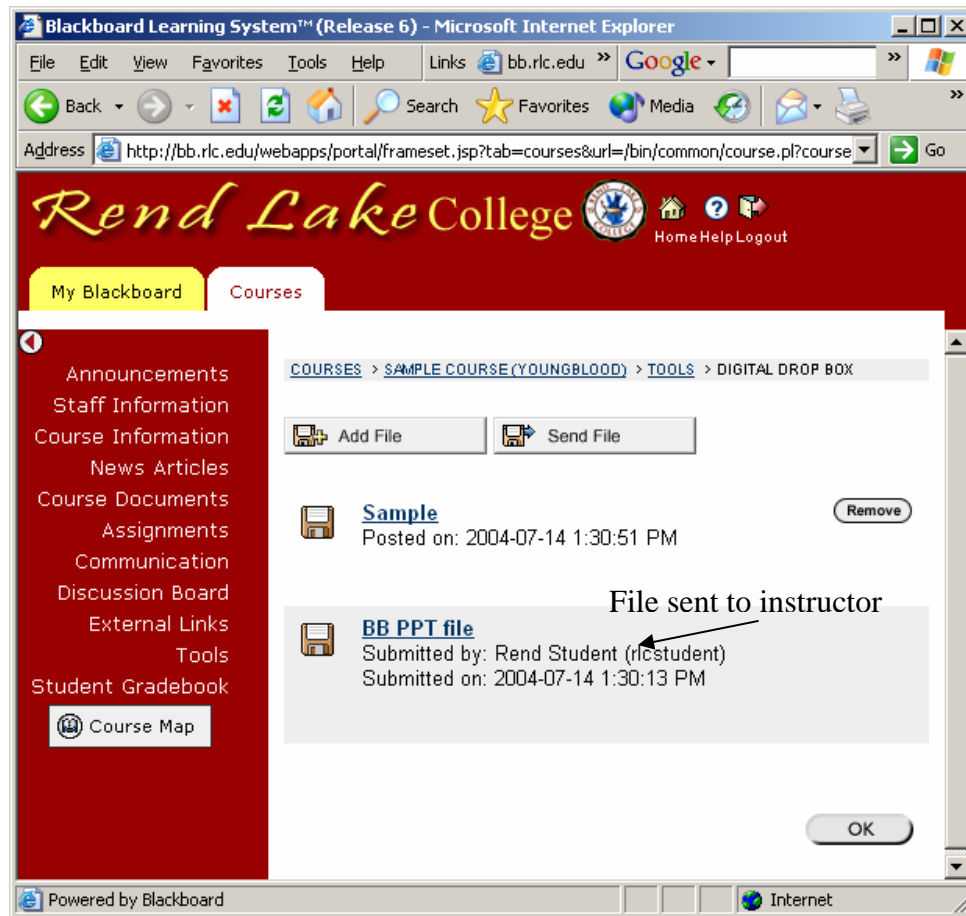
Blackboard Learning System™ (Release 6) - Microsoft Internet Explorer

File Edit View Favorites Tools Help Links bb.rlc.edu » Google »

Back Search Favorites Media

Address http://bb.rlc.edu/webapps/portal/frameset.jsp?tab=courses&url=/bin/common/course.pl?course Go

Rend Lake College

Home Help Logout

My Blackboard Courses

Announcements
Staff Information
Course Information
News Articles
Course Documents
Assignments
Communication
Discussion Board
External Links
Tools
Student Gradebook
Course Map

COURSES > SAMPLE COURSE (YOUNGBLOOD) > TOOLS > DIGITAL DROP BOX

Add File Send File

Sample
Posted on: 2004-07-14 1:30:51 PM

Remove

File sent to instructor

BB PPT file
Submitted by: Rend Student (rlcstudent)
Submitted on: 2004-07-14 1:30:13 PM

OK

Powered by Blackboard Internet